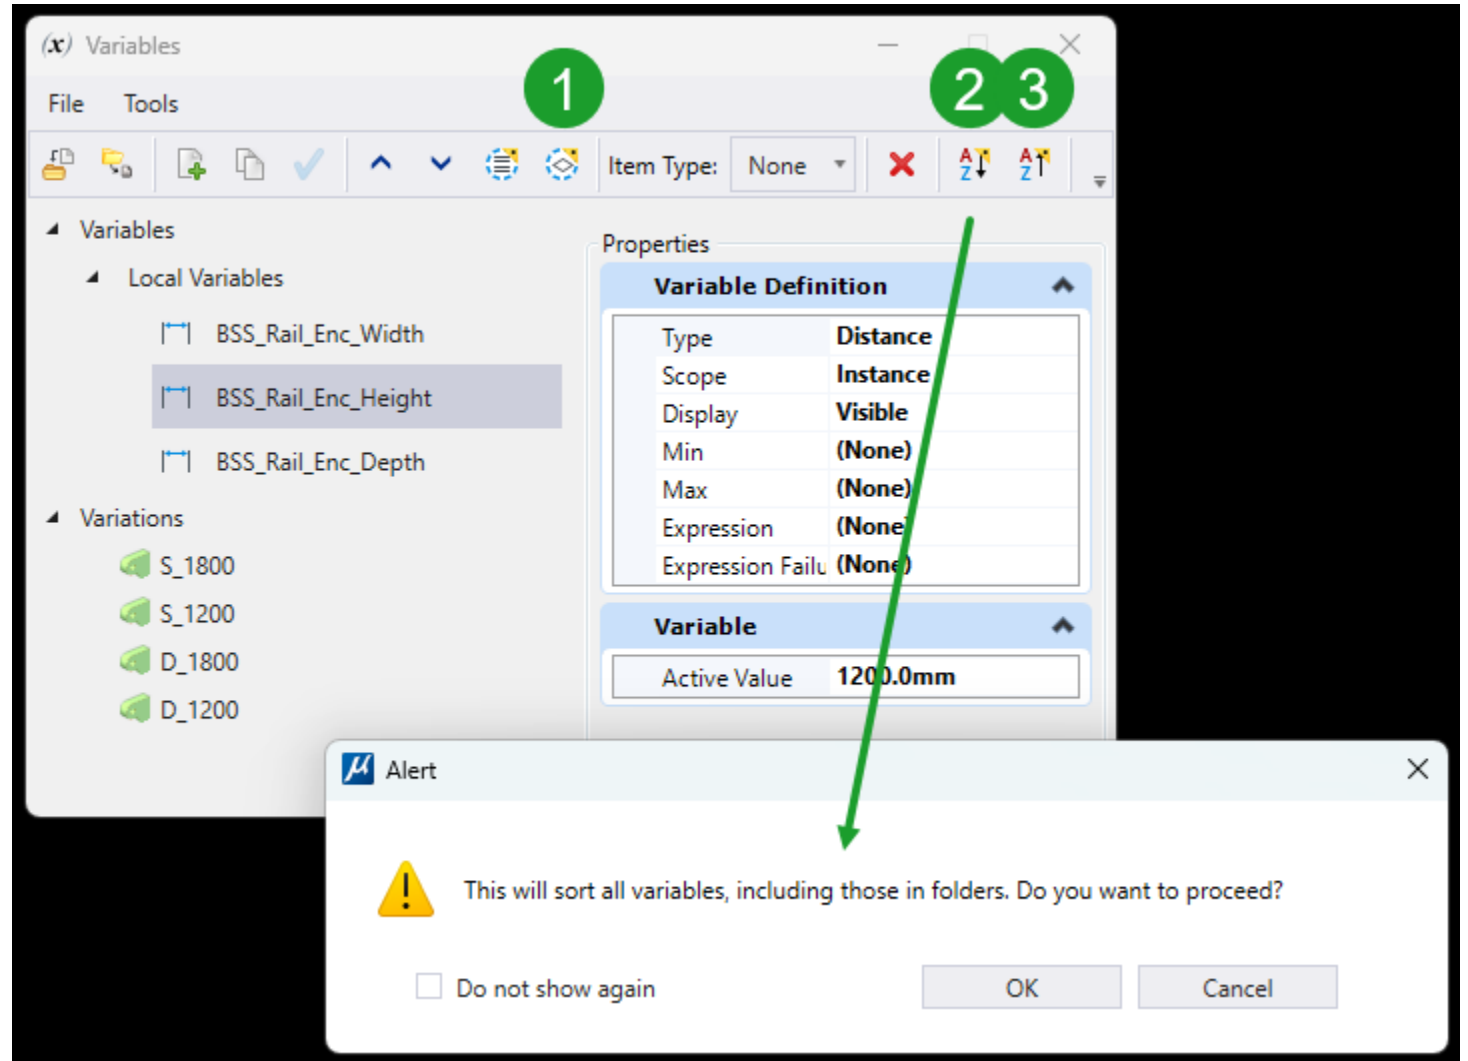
(x) Variables

File Tools

1

2 3

Item Type: None

Variables

Local Variables

BSS_Rail_Enc_Width

BSS_Rail_Enc_Height

BSS_Rail_Enc_Depth

Variations

S_1800

S_1200

D_1800

D_1200

Properties

Variable Definition

| | |
|---|---|
| Type | Distance |
| Scope | Instance |
| Display | Visible |
| Min | (None) |
| Max | (None) |
| Expression | (None) |
| Expression Failu | (None) |

Variable

| | |
|---|---|
| Active Value | 1200.0mm |

Alert

This will sort all variables, including those in folders. Do you want to proceed?

Do not show again

OK

Cancel